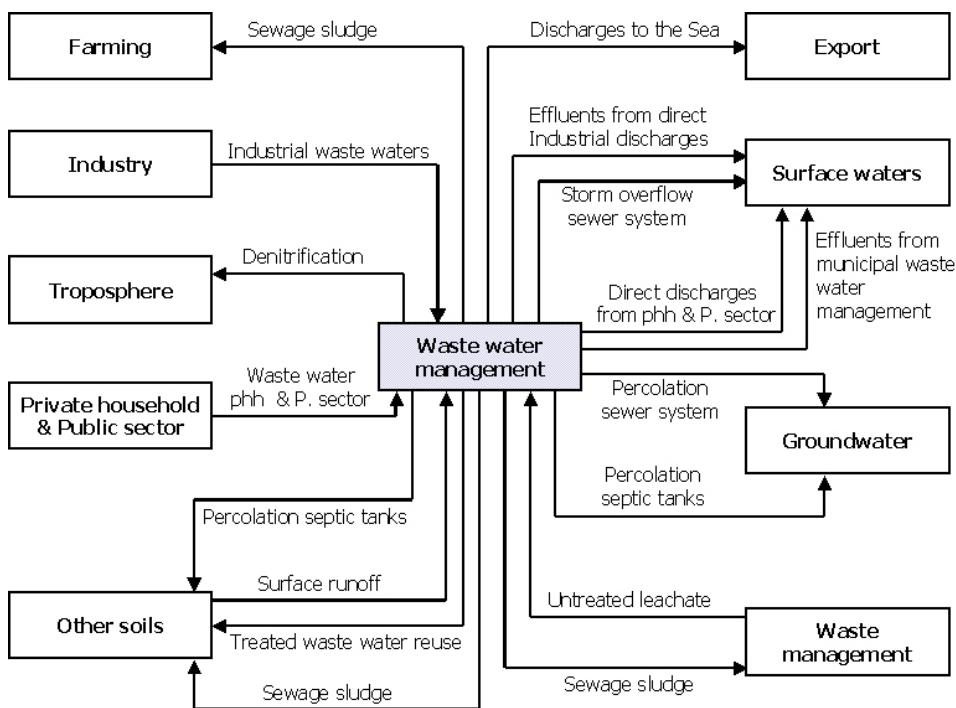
Farming
Sewage sludge
Discharges to the Sea
Export
Industry
Industrial waste waters
Effluents from direct Industrial discharges
Surface waters
Storm overflow sewer system
Troposphere
Denitrification
Effluents from municipal waste water management
Direct discharges from phh & P. sector
Waste water management
Private household & Public sector
Waste water phh & P. sector
Percolation sewer system
Groundwater
Percolation septic tanks
Percolation septic tanks
Surface runoff
Other soils
Treated waste water reuse
Untreated leachate
Waste management
Sewage sludge
Sewage sludge